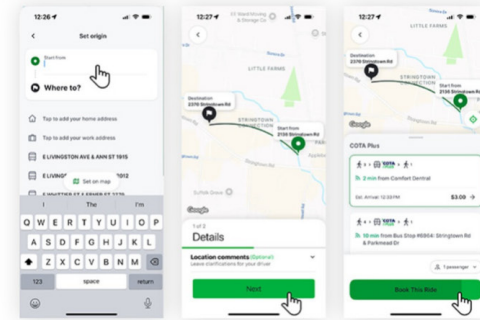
12:26

Set origin

Start from

Where to?

Tap to add your home address

Tap to add your work address

E LIVINGSTON AVE & ANN ST 1915

E LIVING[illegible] 1012

Set on map

E WHITTIER ST & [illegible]

I

The

I'm

Q W E R T Y U I O P

A S D F G H J K L

Z X C V B N M

123

space

return

12:27

SE Warehousing & Storage Co

LITTLE FARMS

Destination 2370 Stringtown Rd

STRINGTOWN JUNCTION

Start from 2135 Stringtown Rd

Google

1 of 2

Details

Location comments (Optional)

Leave clarifications for your driver

Next

12:27

Destination 2370 Stringtown Rd

LITTLE FARMS

STRINGTOWN JUNCTION

Google

COTA Plus

2 min from Comfort Dental

Est. Arrival: 12:39 PM

$3.00

10 min from Bus Stop #6604: Stringtown Rd & Parkmead Dr

1 passenger

Book This Ride